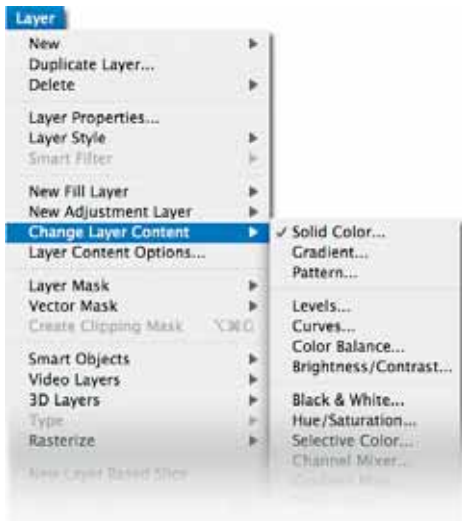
Layer

New
Duplicate Layer...
Delete

Layer Properties...
Layer Style
Smart Filter

New Fill Layer
New Adjustment Layer
Change Layer Content
Layer Content Options...

Layer Mask
Vector Mask
Create Clipping Mask ⌥⌘G

Smart Objects
Video Layers
3D Layers
Type
Rasterize

New Layer Based Slice

✓ Solid Color...
Gradient...
Pattern...

Levels...
Curves...
Color Balance...
Brightness/Contrast...

Black & White...
Hue/Saturation...
Selective Color...
Channel Mixer...
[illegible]